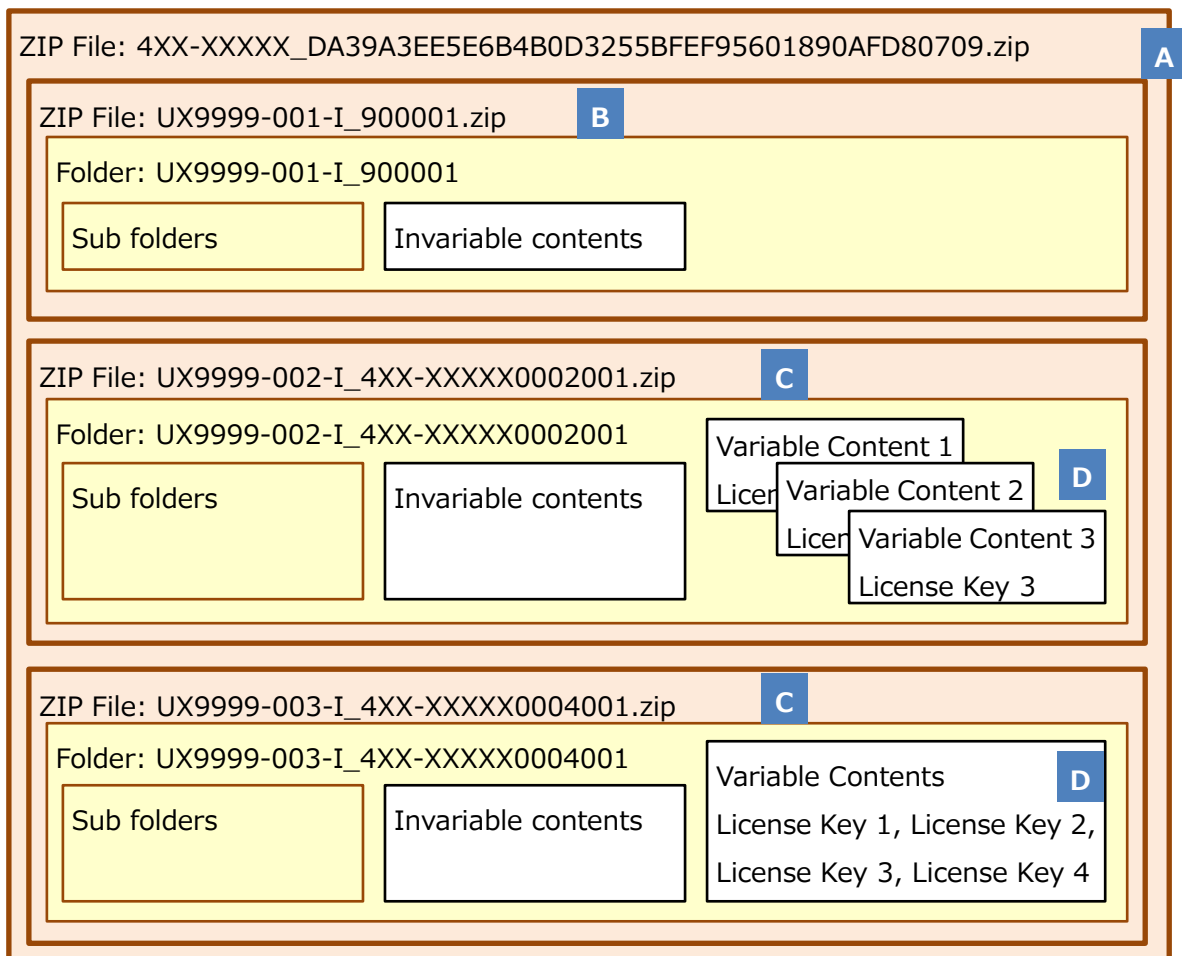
ZIP File: 4XX-XXXXX_DA39A3EE5E6B4B0D3255BFEF95601890AFD80709.zip

A

ZIP File: UX9999-001-I_900001.zip

B

Folder: UX9999-001-I_900001

Sub folders

Invariable contents

ZIP File: UX9999-002-I_4XX-XXXXX0002001.zip

C

Folder: UX9999-002-I_4XX-XXXXX0002001

Sub folders

Invariable contents

Variable Content 1

Licen

Variable Content 2

D

Licen

Variable Content 3

License Key 3

ZIP File: UX9999-003-I_4XX-XXXXX0004001.zip

C

Folder: UX9999-003-I_4XX-XXXXX0004001

Sub folders

Invariable contents

Variable Contents

D

License Key 1, License Key 2, License Key 3, License Key 4